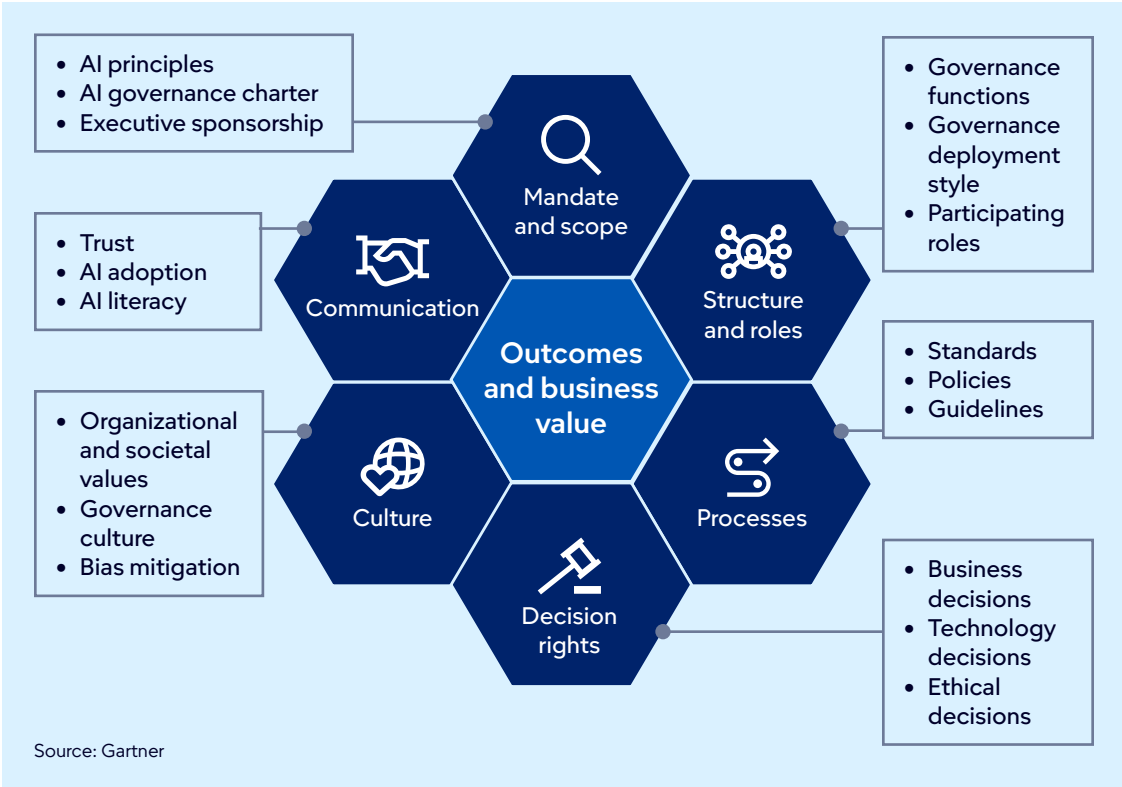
- AI principles
- AI governance charter
- Executive sponsorship

- Governance functions
- Governance deployment style
- Participating roles

Mandate and scope

- Trust
- AI adoption
- AI literacy

Communication

Structure and roles

Outcomes and business value

- Standards
- Policies
- Guidelines

- Organizational and societal values
- Governance culture
- Bias mitigation

Culture

Processes

Decision rights

- Business decisions
- Technology decisions
- Ethical decisions

Source: Gartner